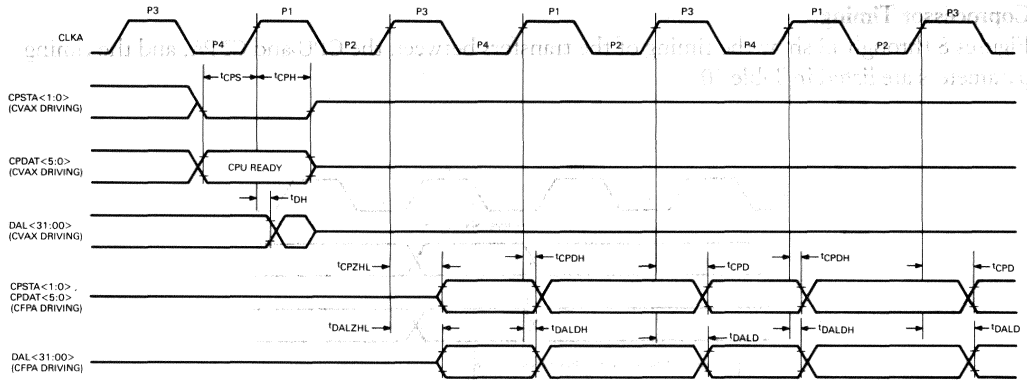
Coprocessor Timing

Figures 8 through 12 show the timing of data transfer between the CVAX and the CFPA and the timing parameters are listed in Table 9.

CLKA
P3 P1 P3 P1 P3 P1 P3
P4 P2 P4 P2 P4 P2

$t_{CPS}$ $t_{CPH}$

CPSTA<1:0>
(CVAX DRIVING)

CPDAT<5:0>
(CVAX DRIVING)
CPU READY

$t_{DH}$

DAL<31:00>
(CVAX DRIVING)

$t_{CPZHL}$ $t_{CPDH}$ $t_{CPD}$ $t_{CPDH}$ $t_{CPD}$

CPSTA<1:0>,
CPDAT<5:0>
(CFPA DRIVING)

$t_{DALZHL}$ $t_{DALDH}$ $t_{DALD}$ $t_{DALDH}$ $t_{DALD}$

DAL<31:00>
(CFPA DRIVING)